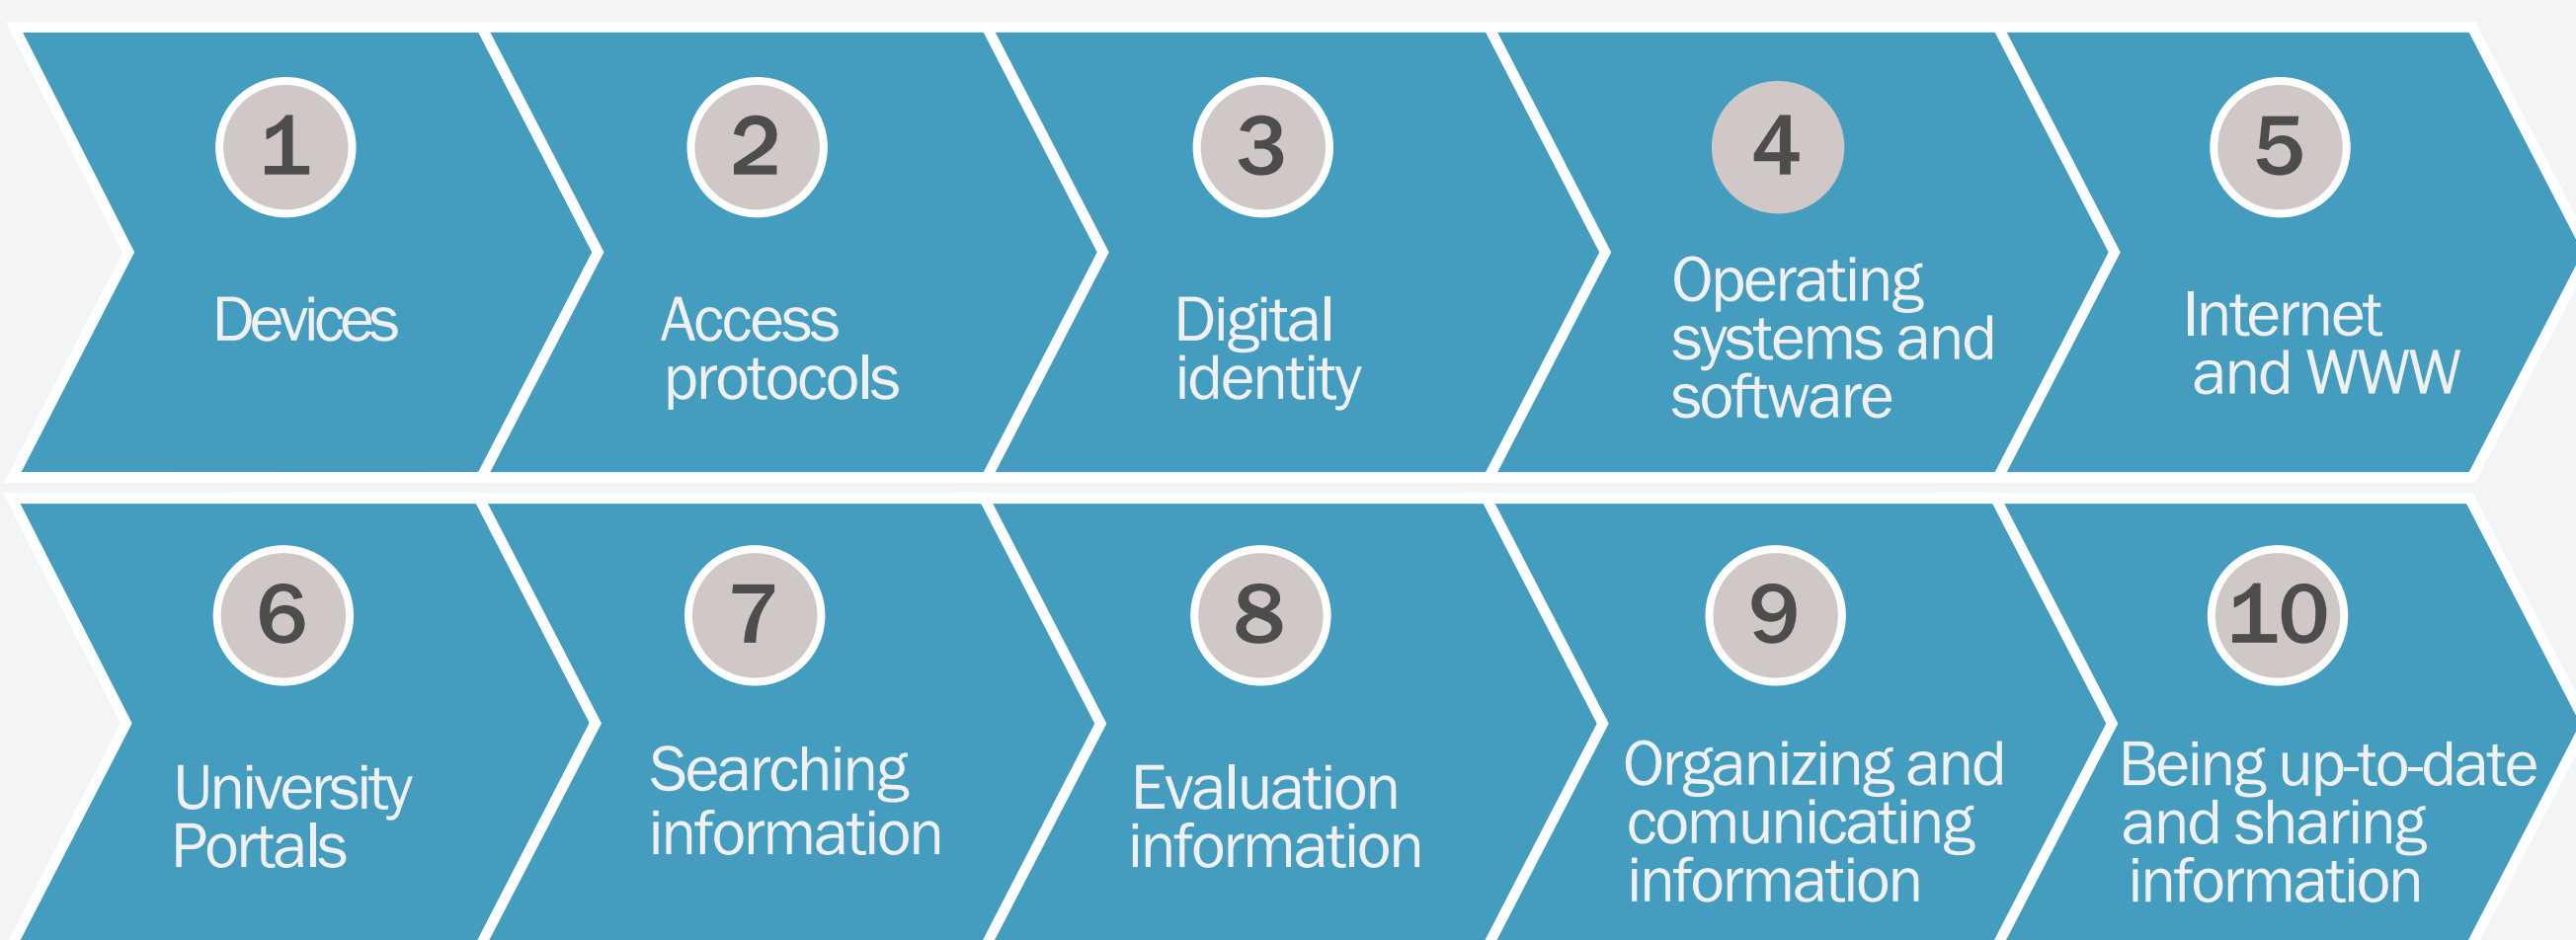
1
Devices

2
Access protocols

3
Digital identity

4
Operating systems and software

5
Internet and WWW

6
University Portals

7
Searching information

8
Evaluation information

9
Organizing and comunicating information

10
Being up-to-date and sharing information